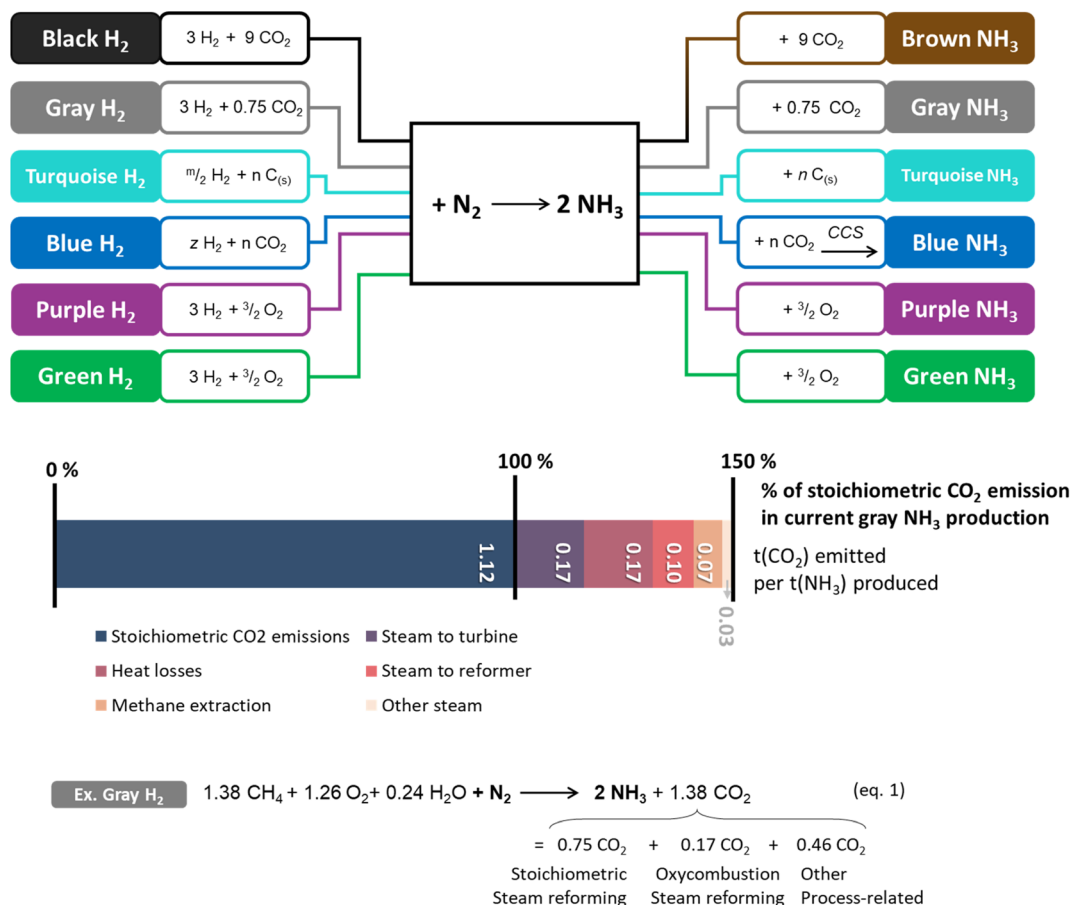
Black $H_2$ | $3\ H_2 + 9\ CO_2$
Gray $H_2$ | $3\ H_2 + 0.75\ CO_2$
Turquoise $H_2$ | ${}^{m}/_{2}\ H_2 + n\ C_{(s)}$
Blue $H_2$ | $z\ H_2 + n\ CO_2$
Purple $H_2$ | $3\ H_2 + {}^{3}/_{2}\ O_2$
Green $H_2$ | $3\ H_2 + {}^{3}/_{2}\ O_2$

$+ N_2 \longrightarrow 2\ NH_3$

$+ 9\ CO_2$ | Brown $NH_3$
$+ 0.75\ CO_2$ | Gray $NH_3$
$+ n\ C_{(s)}$ | Turquoise $NH_3$
$+ n\ CO_2 \xrightarrow{CCS}$ | Blue $NH_3$
$+ {}^{3}/_{2}\ O_2$ | Purple $NH_3$
$+ {}^{3}/_{2}\ O_2$ | Green $NH_3$

0 %
100 %
150 %
% of stoichiometric $CO_2$ emission in current gray $NH_3$ production

1.12
0.17
0.17
0.10
0.07
0.03

t($CO_2$) emitted per t($NH_3$) produced

Stoichiometric CO2 emissions
Steam to turbine
Heat losses
Steam to reformer
Methane extraction
Other steam

Ex. Gray $H_2$ $1.38\ CH_4 + 1.26\ O_2 + 0.24\ H_2O + N_2 \longrightarrow 2\ NH_3 + 1.38\ CO_2$ (eq. 1)

$= 0.75\ CO_2 + 0.17\ CO_2 + 0.46\ CO_2$
Stoichiometric Steam reforming
Oxycombustion Steam reforming
Other Process-related